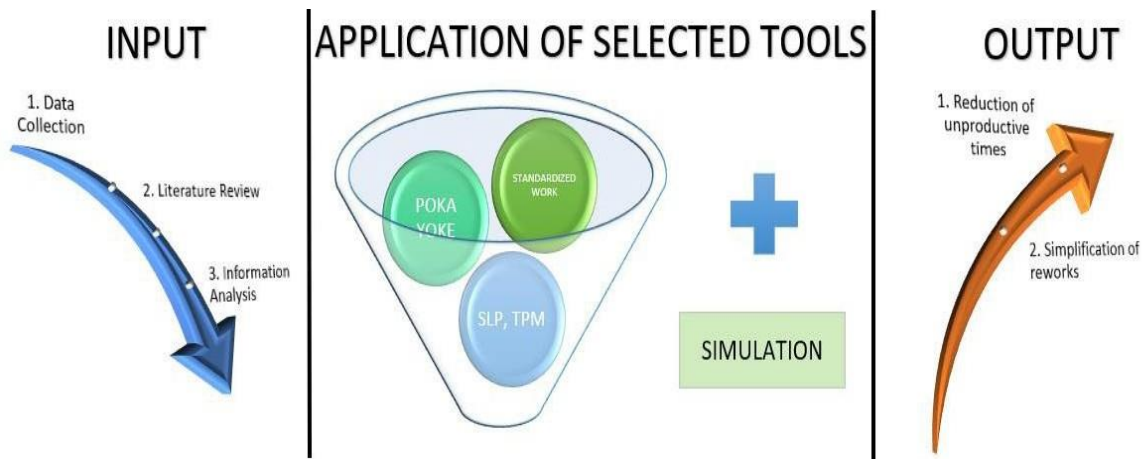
INPUT

1. Data Collection

2. Literature Review

3. Information Analysis

APPLICATION OF SELECTED TOOLS

POKA YOKE

STANDARDIZED WORK

SLP, TPM

SIMULATION

OUTPUT

1. Reduction of unproductive times

2. Simplification of reworks